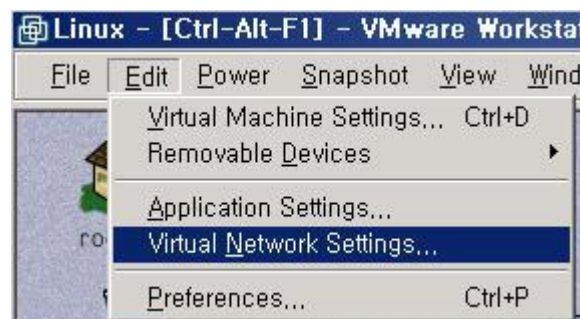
Linux - [Ctrl-Alt-F1] - VMware Workstat

File Edit Power Snapshot View Wind

Virtual Machine Settings... Ctrl+D
Removable Devices
Application Settings...
Virtual Network Settings...
Preferences... Ctrl+P

ro